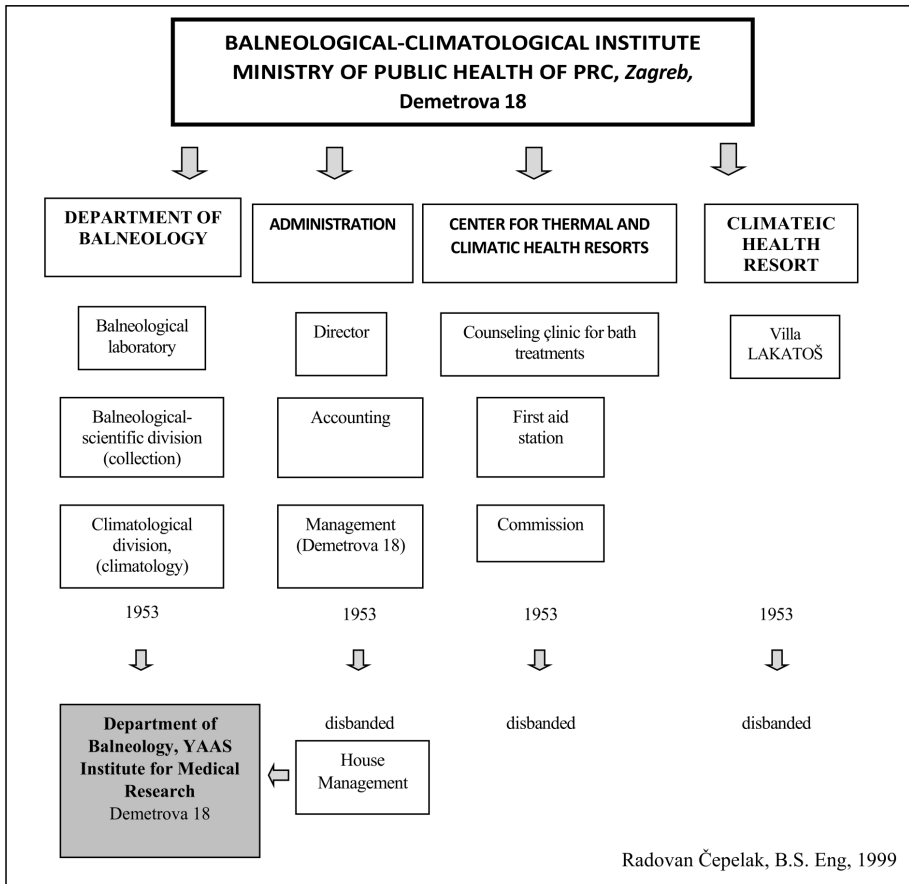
BALNEOLOGICAL-CLIMATOLOGICAL INSTITUTE MINISTRY OF PUBLIC HEALTH OF PRC, Zagreb, Demetrova 18

DEPARTMENT OF BALNEOLOGY

Balneological laboratory

Balneological-scientific division (collection)

Climatological division, (climatology)

1953

ADMINISTRATION

Director

Accounting

Management (Demetrova 18)

1953

CENTER FOR THERMAL AND CLIMATIC HEALTH RESORTS

Counseling clinic for bath treatments

First aid station

Commission

1953

CLIMATEIC HEALTH RESORT

Villa LAKATOŠ

1953

Department of Balneology, YAAS Institute for Medical Research Demetrova 18

disbanded

House Management

disbanded

disbanded

Radovan Čepelak, B.S. Eng, 1999